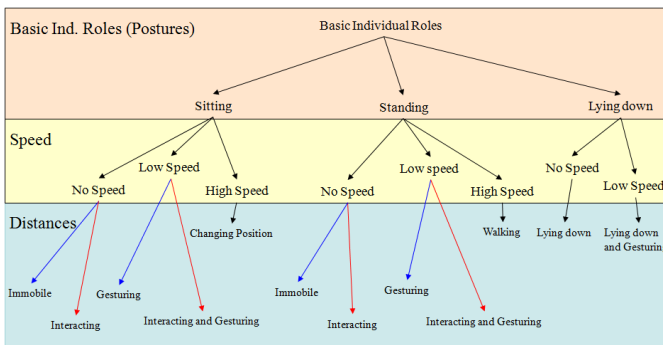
Basic Ind. Roles (Postures)

Basic Individual Roles

Sitting

Standing

Lying down

Speed

No Speed

Low Speed

High Speed

No Speed

Low speed

High Speed

No Speed

Low Speed

Distances

Changing Position

Walking

Lying down

Lying down and Gesturing

Immobile

Interacting

Gesturing

Interacting and Gesturing

Immobile

Interacting

Gesturing

Interacting and Gesturing